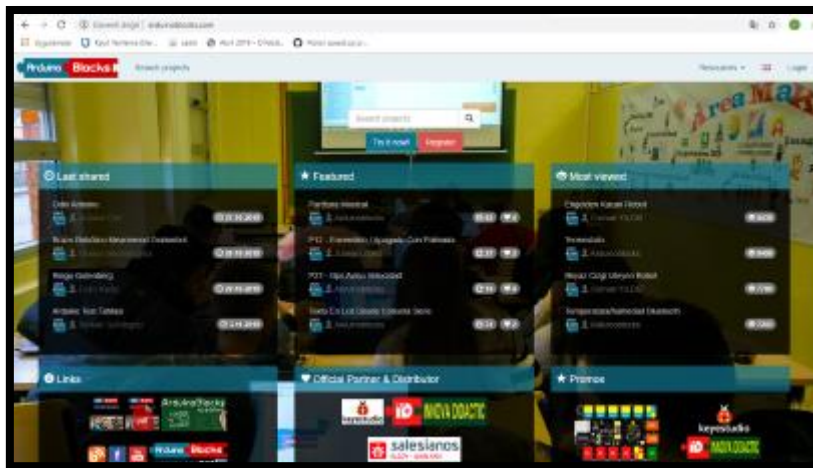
Güvenli değil | arduinoblocks.com

Uygulamalar

Arduino Blocks

Search projects

Search projects

Try it now! Register

Last shared

Featured

Most viewed

Links

Official Partner & Distributor

Promos

ArduinoBlocks

Arduino Blocks

INNOVA DIDACTIC

salesianos

keyestudio

INNOVA DIDACTIC

Area Ma